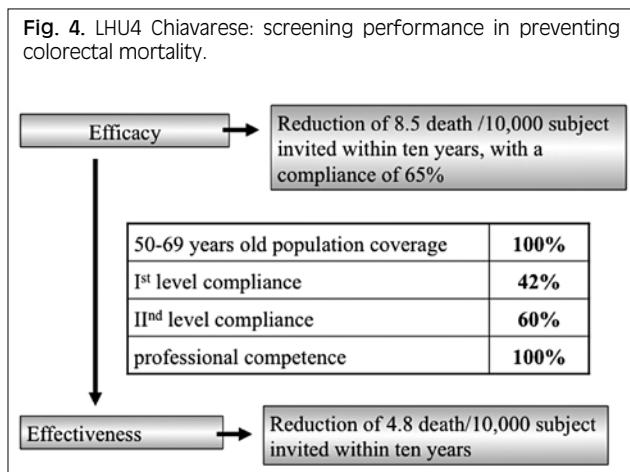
**Fig. 4.** LHU4 Chiavarese: screening performance in preventing colorectal mortality.

Efficacy

Reduction of 8.5 death /10,000 subject invited within ten years, with a compliance of 65%

| 50-69 years old population coverage | **100%** |
|---|---|
| I$^{st}$ level compliance | **42%** |
| II$^{nd}$ level compliance | **60%** |
| professional competence | **100%** |

Effectiveness

Reduction of 4.8 death/10,000 subject invited within ten years